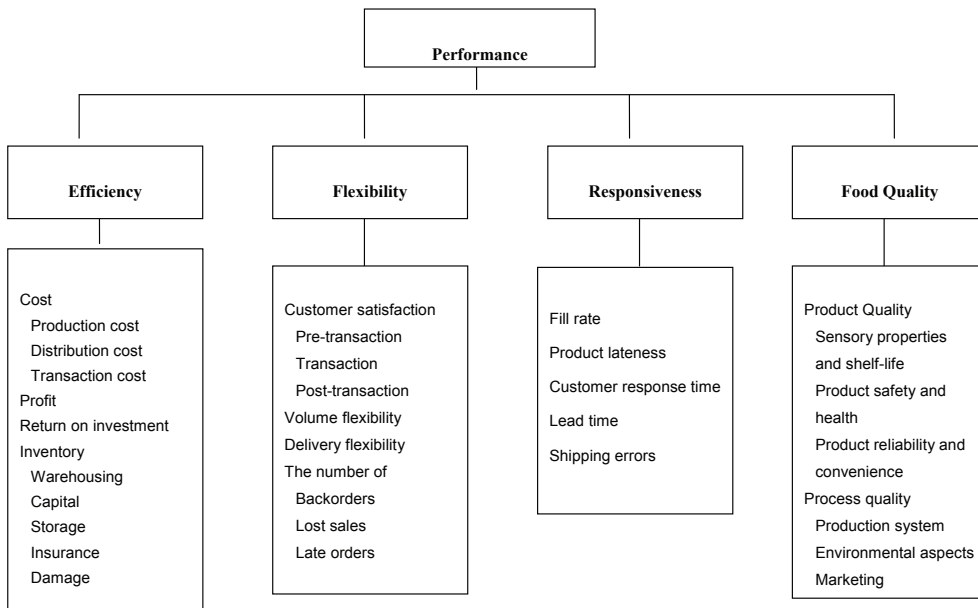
Performance

Efficiency

Cost
Production cost
Distribution cost
Transaction cost
Profit
Return on investment
Inventory
Warehousing
Capital
Storage
Insurance
Damage

Flexibility

Customer satisfaction
Pre-transaction
Transaction
Post-transaction
Volume flexibility
Delivery flexibility
The number of
Backorders
Lost sales
Late orders

Responsiveness

Fill rate
Product lateness
Customer response time
Lead time
Shipping errors

Food Quality

Product Quality
Sensory properties and shelf-life
Product safety and health
Product reliability and convenience
Process quality
Production system
Environmental aspects
Marketing